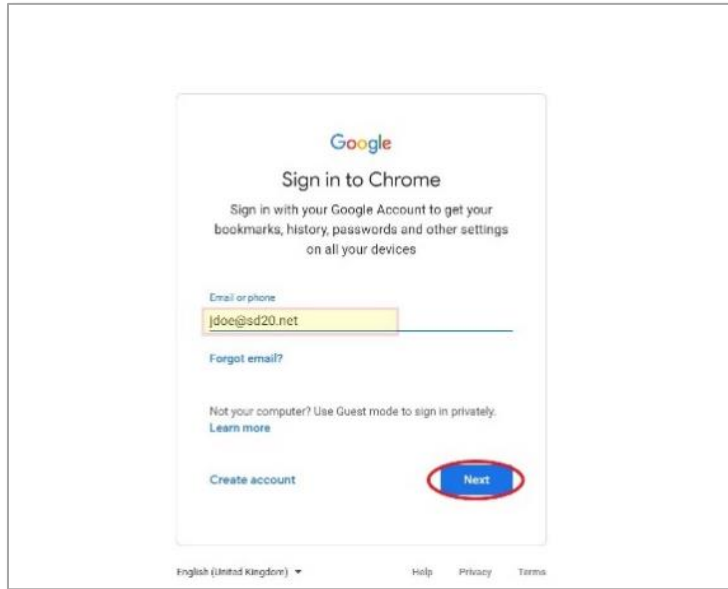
Google

Sign in to Chrome

Sign in with your Google Account to get your bookmarks, history, passwords and other settings on all your devices

Email or phone

jdoe@sd20.net

Forgot email?

Not your computer? Use Guest mode to sign in privately. Learn more

Create account

Next

English (United Kingdom) ▾

Help Privacy Terms